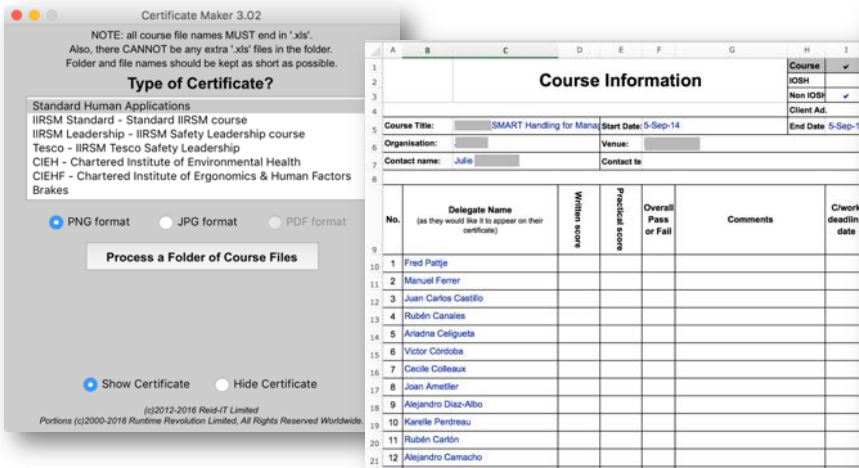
Certificate Maker 3.02

NOTE: all course file names MUST end in '.xls'. Also, there CANNOT be any extra '.xls' files in the folder. Folder and file names should be kept as short as possible.

Type of Certificate?

Standard Human Applications
IIRSM Standard - Standard IIRSM course
IIRSM Leadership - IIRSM Safety Leadership course
Tesco - IIRSM Tesco Safety Leadership
CIEH - Chartered Institute of Environmental Health
CIEHF - Chartered Institute of Ergonomics & Human Factors
Brakes

PNG format
JPG format
PDF format

Process a Folder of Course Files

Show Certificate
Hide Certificate

(c)2012-2016 Reid-IT Limited
Portions (c)2000-2016 Runtime Revolution Limited, All Rights Reserved Worldwide.

| | A | B | C | D | E | F | G | H | I |
|---|---|---|---|---|---|---|---|---|---|
| 1 | | Course Information | | | | | | Course | ✔ |
| 2 | | | | | | | | IOSH | |
| 3 | | | | | | | | Non IOSH | ✔ |
| 4 | | | | | | | | Client Ad. | |
| 5 | Course Title: | | SMART Handling for Manag | | Start Date: | 5-Sep-14 | | End Date: | 5-Sep-1 |
| 6 | Organisation: | | | | Venue: | | | | |
| 7 | Contact name: | Julie | | | Contact te | | | | |
| 8 | | | | | | | | | |
| 9 | No. | Delegate Name (as they would like it to appear on their certificate) | | Written score | Practical score | Overall Pass or Fail | Comments | | C/work deadline date |
| 10 | 1 | Fred Pattje | | | | | | | |
| 11 | 2 | Manuel Ferrer | | | | | | | |
| 12 | 3 | Juan Carlos Castillo | | | | | | | |
| 13 | 4 | Rubén Canales | | | | | | | |
| 14 | 5 | Ariadna Celigueta | | | | | | | |
| 15 | 6 | Victor Córdoba | | | | | | | |
| 16 | 7 | Cecile Colleaux | | | | | | | |
| 17 | 8 | Joan Ametller | | | | | | | |
| 18 | 9 | Alejandro Diaz-Albo | | | | | | | |
| 19 | 10 | Karelle Perdreau | | | | | | | |
| 20 | 11 | Rubén Carlón | | | | | | | |
| 21 | 12 | Alejandro Camacho | | | | | | | |